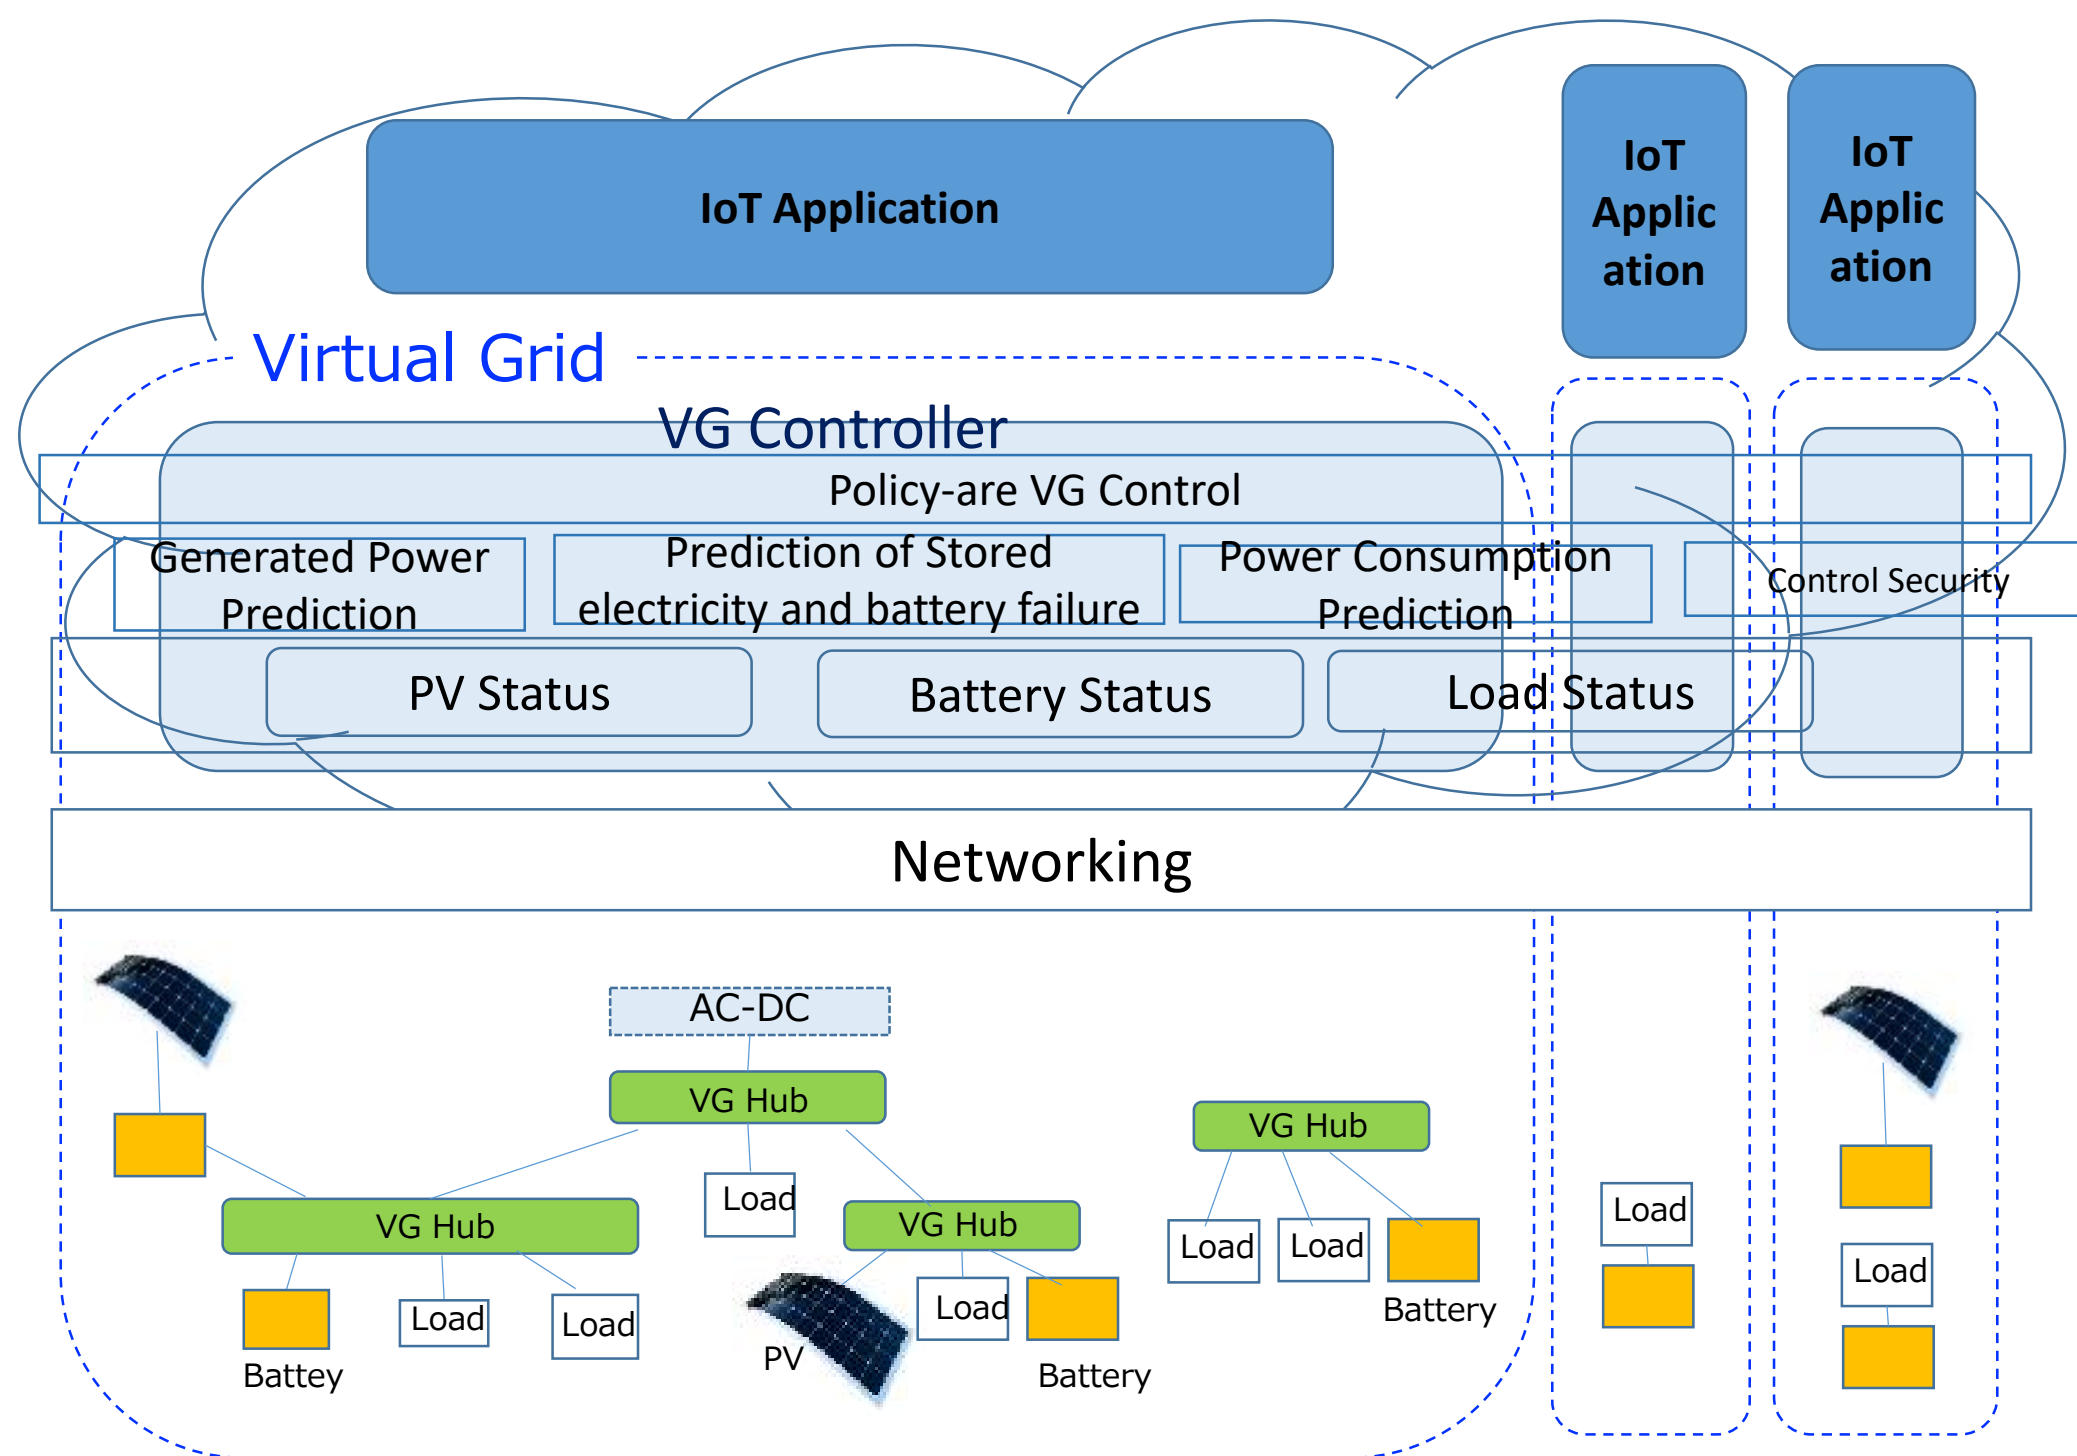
IoT Application

IoT Applic ation

IoT Applic ation

Virtual Grid

VG Controller

Policy-are VG Control

Generated Power Prediction

Prediction of Stored electricity and battery failure

Power Consumption Prediction

Control Security

PV Status

Battery Status

Load Status

Networking

AC-DC

VG Hub

Load

VG Hub

VG Hub

VG Hub

Battey

Load

Load

PV

Load

Battery

Load

Load

Battery

Load

Load